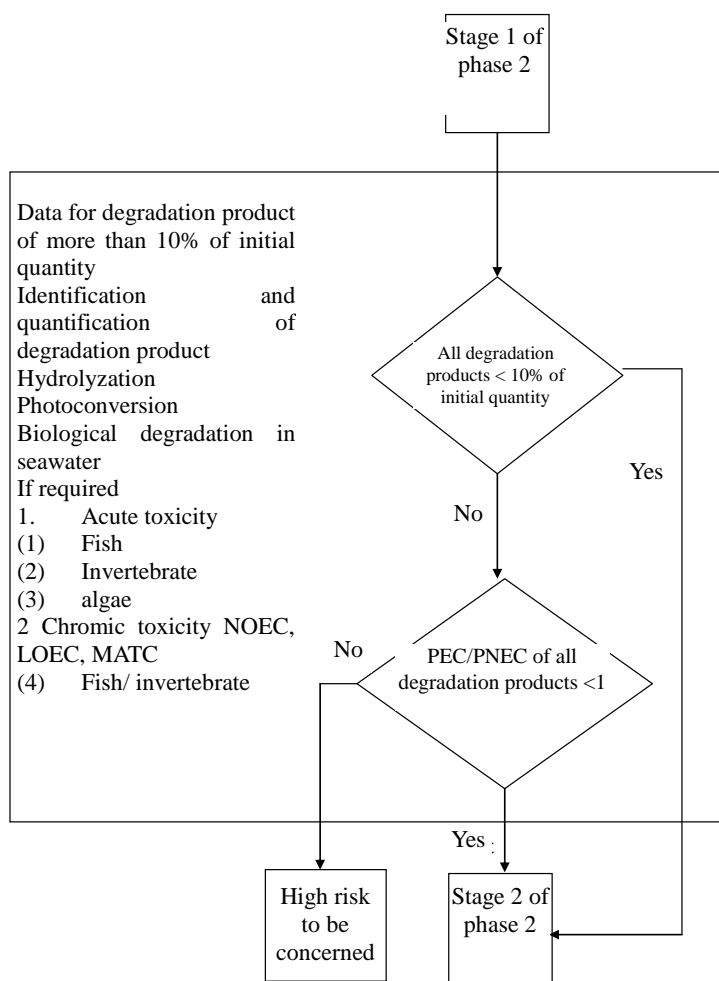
Stage 1 of phase 2

Data for degradation product of more than 10% of initial quantity
Identification and quantification of degradation product
Hydrolyzation
Photoconversion
Biological degradation in seawater
If required
1. Acute toxicity
(1) Fish
(2) Invertebrate
(3) algae
2 Chromic toxicity NOEC, LOEC, MATC
(4) Fish/ invertebrate

All degradation products < 10% of initial quantity

Yes

No

No

PEC/PNEC of all degradation products <1

Yes

High risk to be concerned

Stage 2 of phase 2